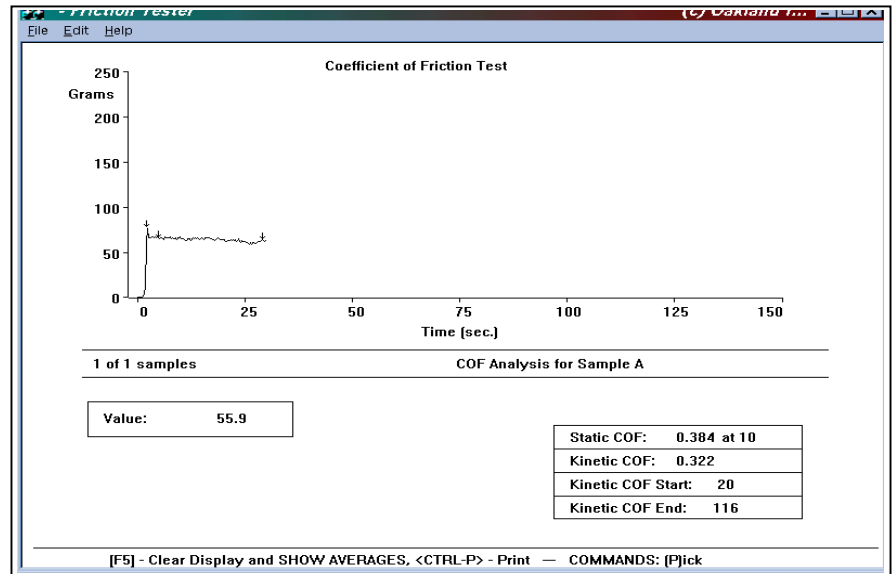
- Friction Tester (c) Oakland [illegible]

File Edit Help

Coefficient of Friction Test

250
Grams
200
150
100
50
0

0 25 50 75 100 125 150
Time (sec.)

1 of 1 samples COF Analysis for Sample A

Value: 55.9

| Static COF: | 0.384 at 10 |
|---|---|
| Kinetic COF: | 0.322 |
| Kinetic COF Start: | 20 |
| Kinetic COF End: | 116 |

[F5] - Clear Display and SHOW AVERAGES, <CTRL-P> - Print — COMMANDS: (P)ick